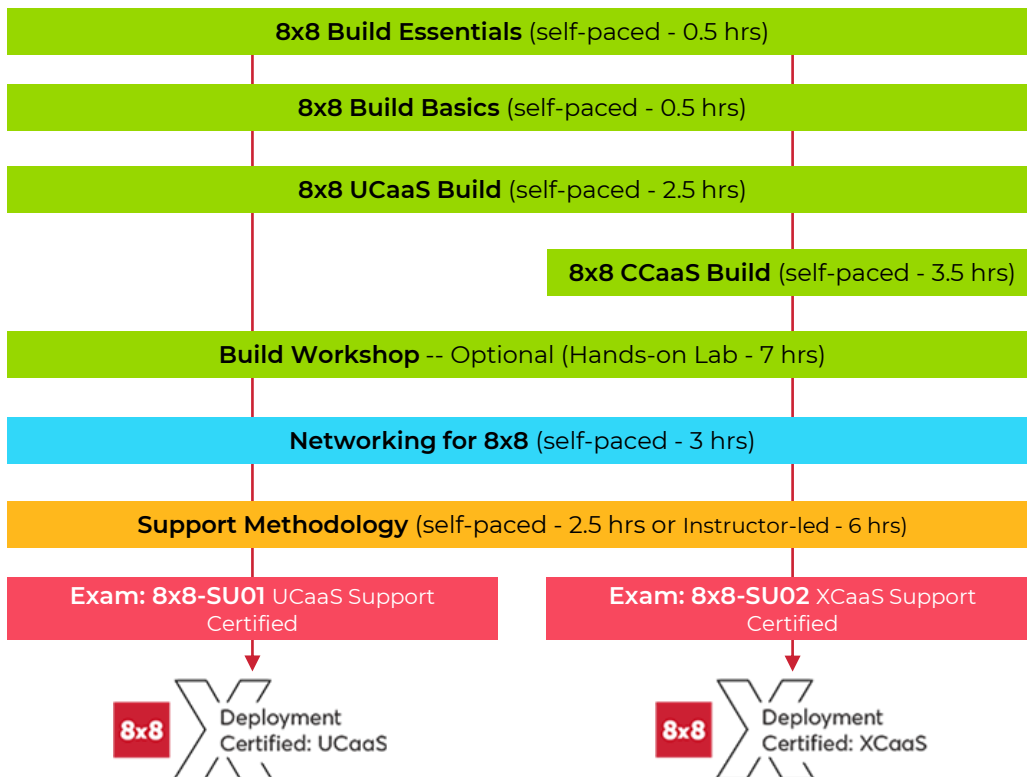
**8x8 Build Essentials** (self-paced - 0.5 hrs)

**8x8 Build Basics** (self-paced - 0.5 hrs)

**8x8 UCaaS Build** (self-paced - 2.5 hrs)

**8x8 CCaaS Build** (self-paced - 3.5 hrs)

**Build Workshop** -- Optional (Hands-on Lab - 7 hrs)

**Networking for 8x8** (self-paced - 3 hrs)

**Support Methodology** (self-paced - 2.5 hrs or Instructor-led - 6 hrs)

**Exam: 8x8-SU01** UCaaS Support Certified

**Exam: 8x8-SU02** XCaaS Support Certified

8x8 Deployment Certified: UCaaS

8x8 Deployment Certified: XCaaS